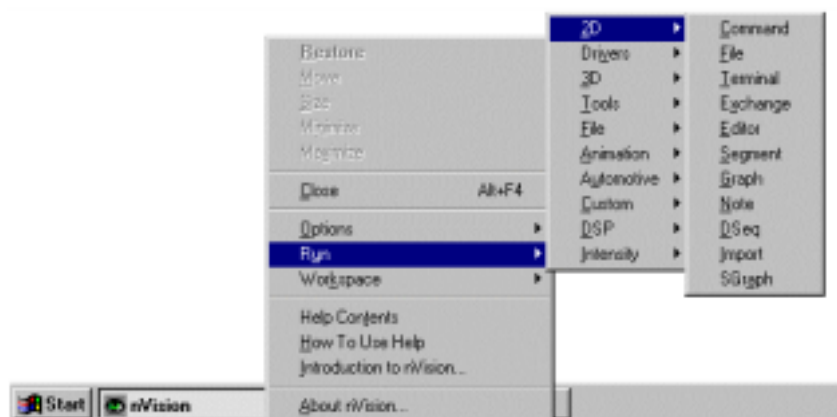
Restore
Move
Size
Minimize
Maximize
Close Alt+F4
Options
Run
Workspace
Help Contents
How To Use Help
Introduction to nVision...
About nVision...

2D
Drivers
3D
Tools
File
Animation
Automotive
Custom
DSP
Intensity

Command
File
Terminal
Exchange
Editor
Segment
Graph
Note
DSeq
Import
SGraph

Start
nVision